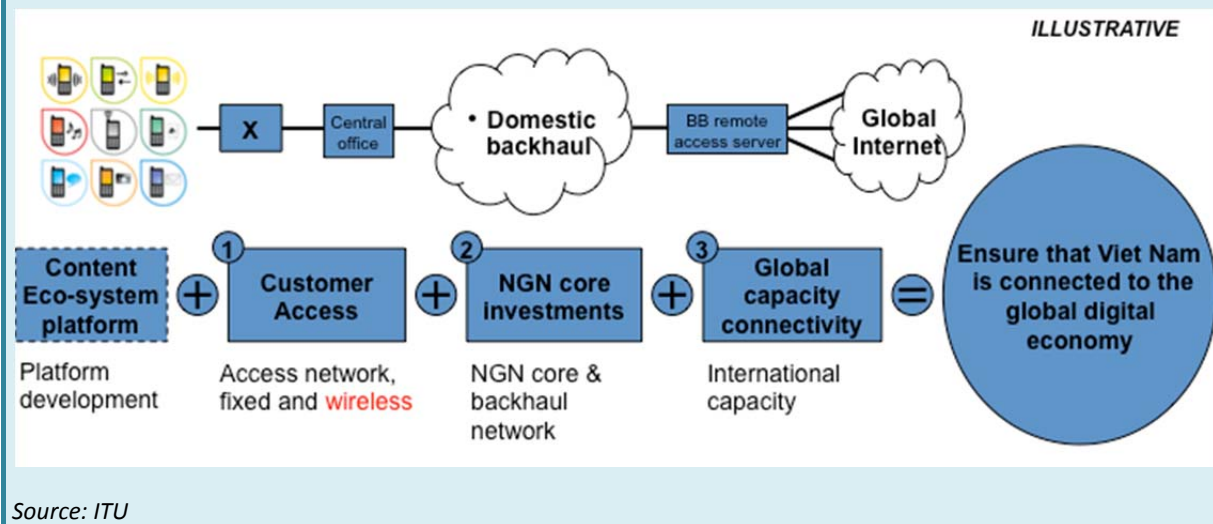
ILLUSTRATIVE

X

Central office

• Domestic backhaul

BB remote access server

Global Internet

Content Eco-system platform

Platform development

1

Customer Access

Access network, fixed and wireless

2

NGN core investments

NGN core & backhaul network

3

Global capacity connectivity

International capacity

Ensure that Viet Nam is connected to the global digital economy

Source: ITU